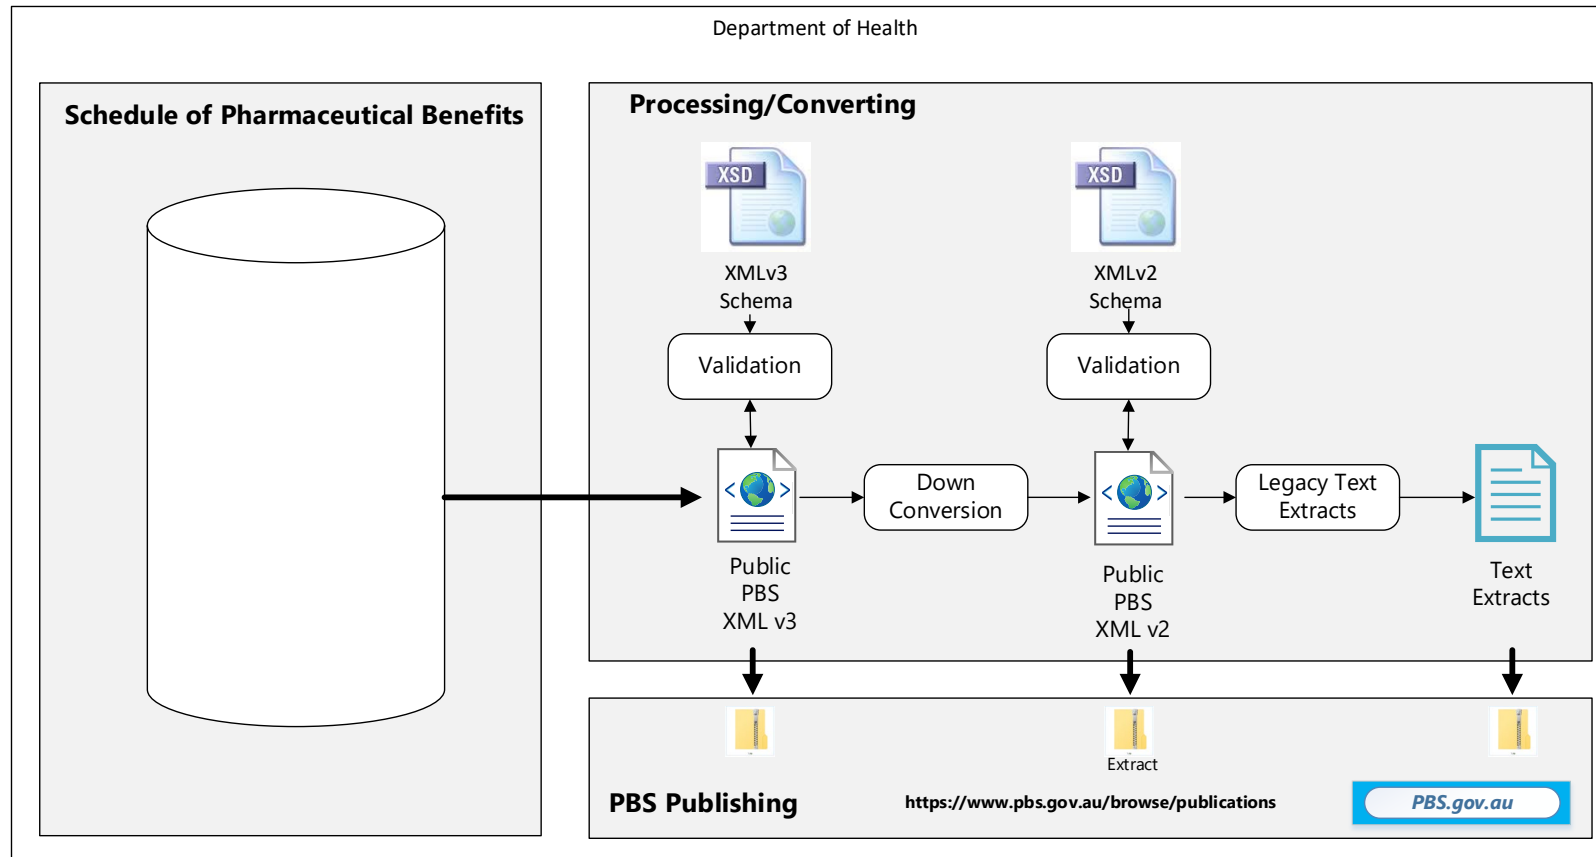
Department of Health

Schedule of Pharmaceutical Benefits

Processing/Converting

XSD

XMLv3 Schema

XSD

XMLv2 Schema

Validation

Validation

Public PBS XML v3

Down Conversion

Public PBS XML v2

Legacy Text Extracts

Text Extracts

Extract

PBS Publishing

https://www.pbs.gov.au/browse/publications

PBS.gov.au